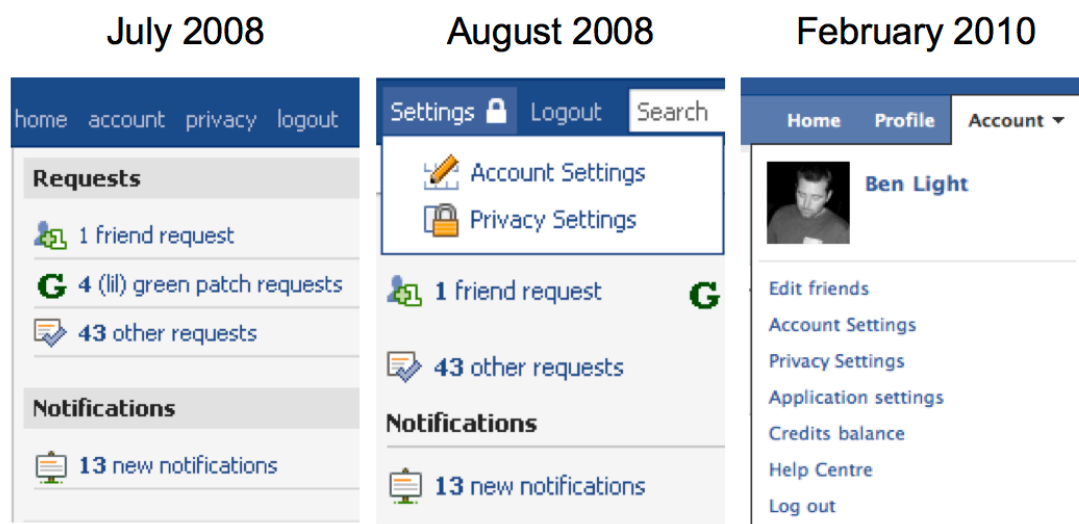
July 2008

home account privacy logout

Requests

1 friend request

G 4 (lil) green patch requests

43 other requests

Notifications

13 new notifications

August 2008

Settings Logout Search

Account Settings

Privacy Settings

1 friend request G

43 other requests

Notifications

13 new notifications

February 2010

Home Profile Account

Ben Light

Edit friends

Account Settings

Privacy Settings

Application settings

Credits balance

Help Centre

Log out